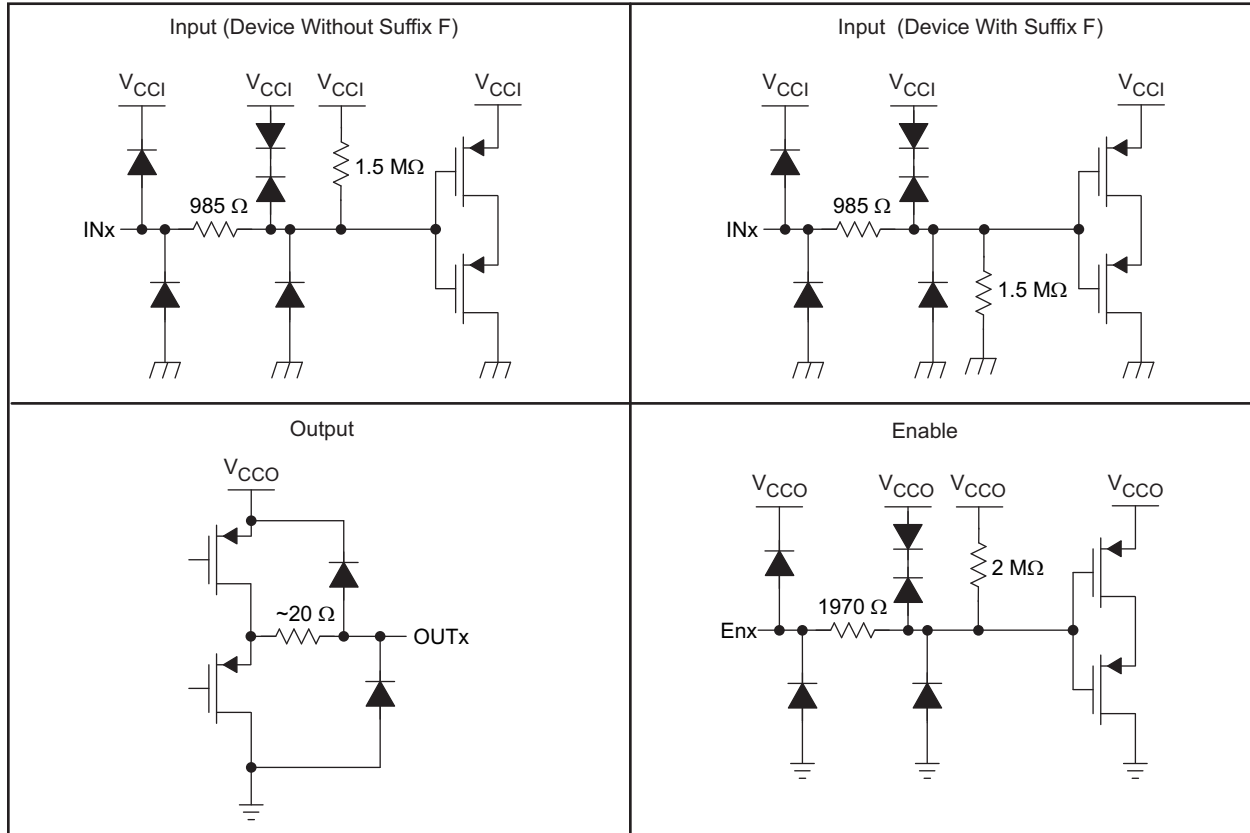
Input (Device Without Suffix F)

$V_{CCI}$ $V_{CCI}$ $V_{CCI}$ $V_{CCI}$

1.5 MΩ

985 Ω

INx

Input (Device With Suffix F)

$V_{CCI}$ $V_{CCI}$ $V_{CCI}$

985 Ω

INx

1.5 MΩ

Output

$V_{CCO}$

~20 Ω

OUTx

Enable

$V_{CCO}$ $V_{CCO}$ $V_{CCO}$ $V_{CCO}$

2 MΩ

1970 Ω

Enx